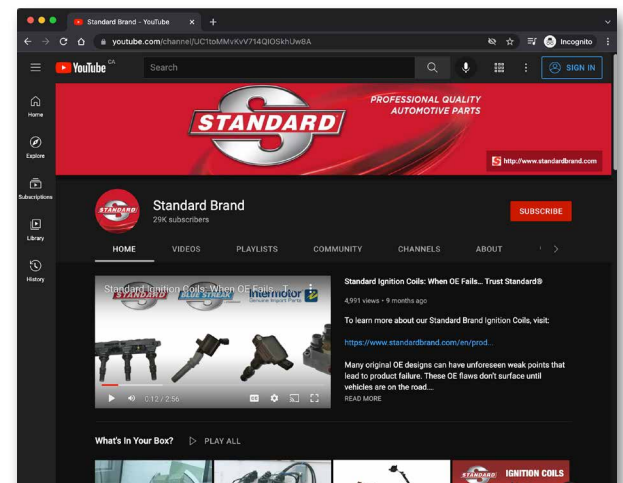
Standard Brand - YouTube × +

youtube.com/channel/UC1toMMvKvV714QIOSkhUw8A

Incognito

YouTube CA

Search

SIGN IN

Home

Explore

Subscriptions

Library

History

STANDARD

PROFESSIONAL QUALITY AUTOMOTIVE PARTS

http://www.standardbrand.com

STANDARD

Standard Brand

29K subscribers

SUBSCRIBE

HOME VIDEOS PLAYLISTS COMMUNITY CHANNELS ABOUT

Standard Ignition Coils: When OE Fails... T

STANDARD BLUE STREAK intermotor

0:12 / 2:56

Standard Ignition Coils: When OE Fails... Trust Standard®

4,991 views • 9 months ago

To learn more about our Standard Brand Ignition Coils, visit:

https://www.standardbrand.com/en/prod...

Many original OE designs can have unforeseen weak points that lead to product failure. These OE flaws don't surface until vehicles are on the road...

READ MORE

What's In Your Box? PLAY ALL

STANDARD IGNITION COILS